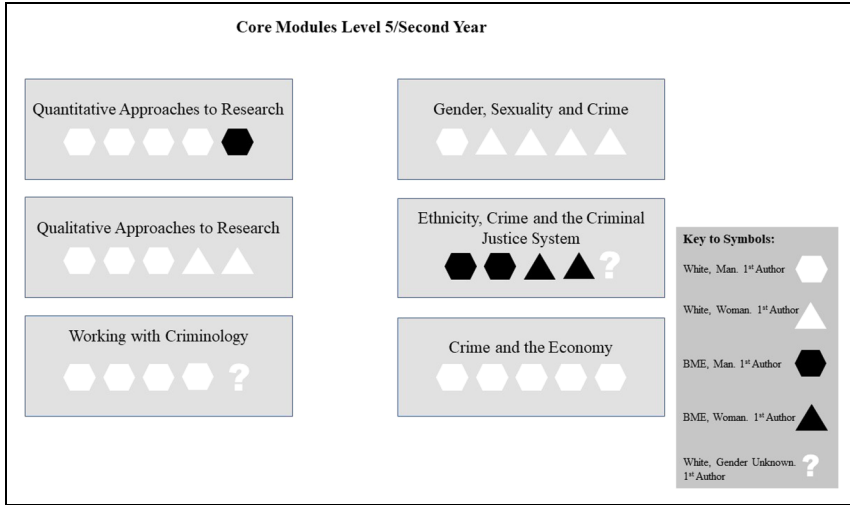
Core Modules Level 5/Second Year

Quantitative Approaches to Research

Qualitative Approaches to Research

Working with Criminology

?

Gender, Sexuality and Crime

Ethnicity, Crime and the Criminal Justice System

?

Crime and the Economy

Key to Symbols:

White, Man. 1$^{st}$ Author

White, Woman. 1$^{st}$ Author

BME, Man. 1$^{st}$ Author

BME, Woman. 1$^{st}$ Author

White, Gender Unknown. 1$^{st}$ Author

?